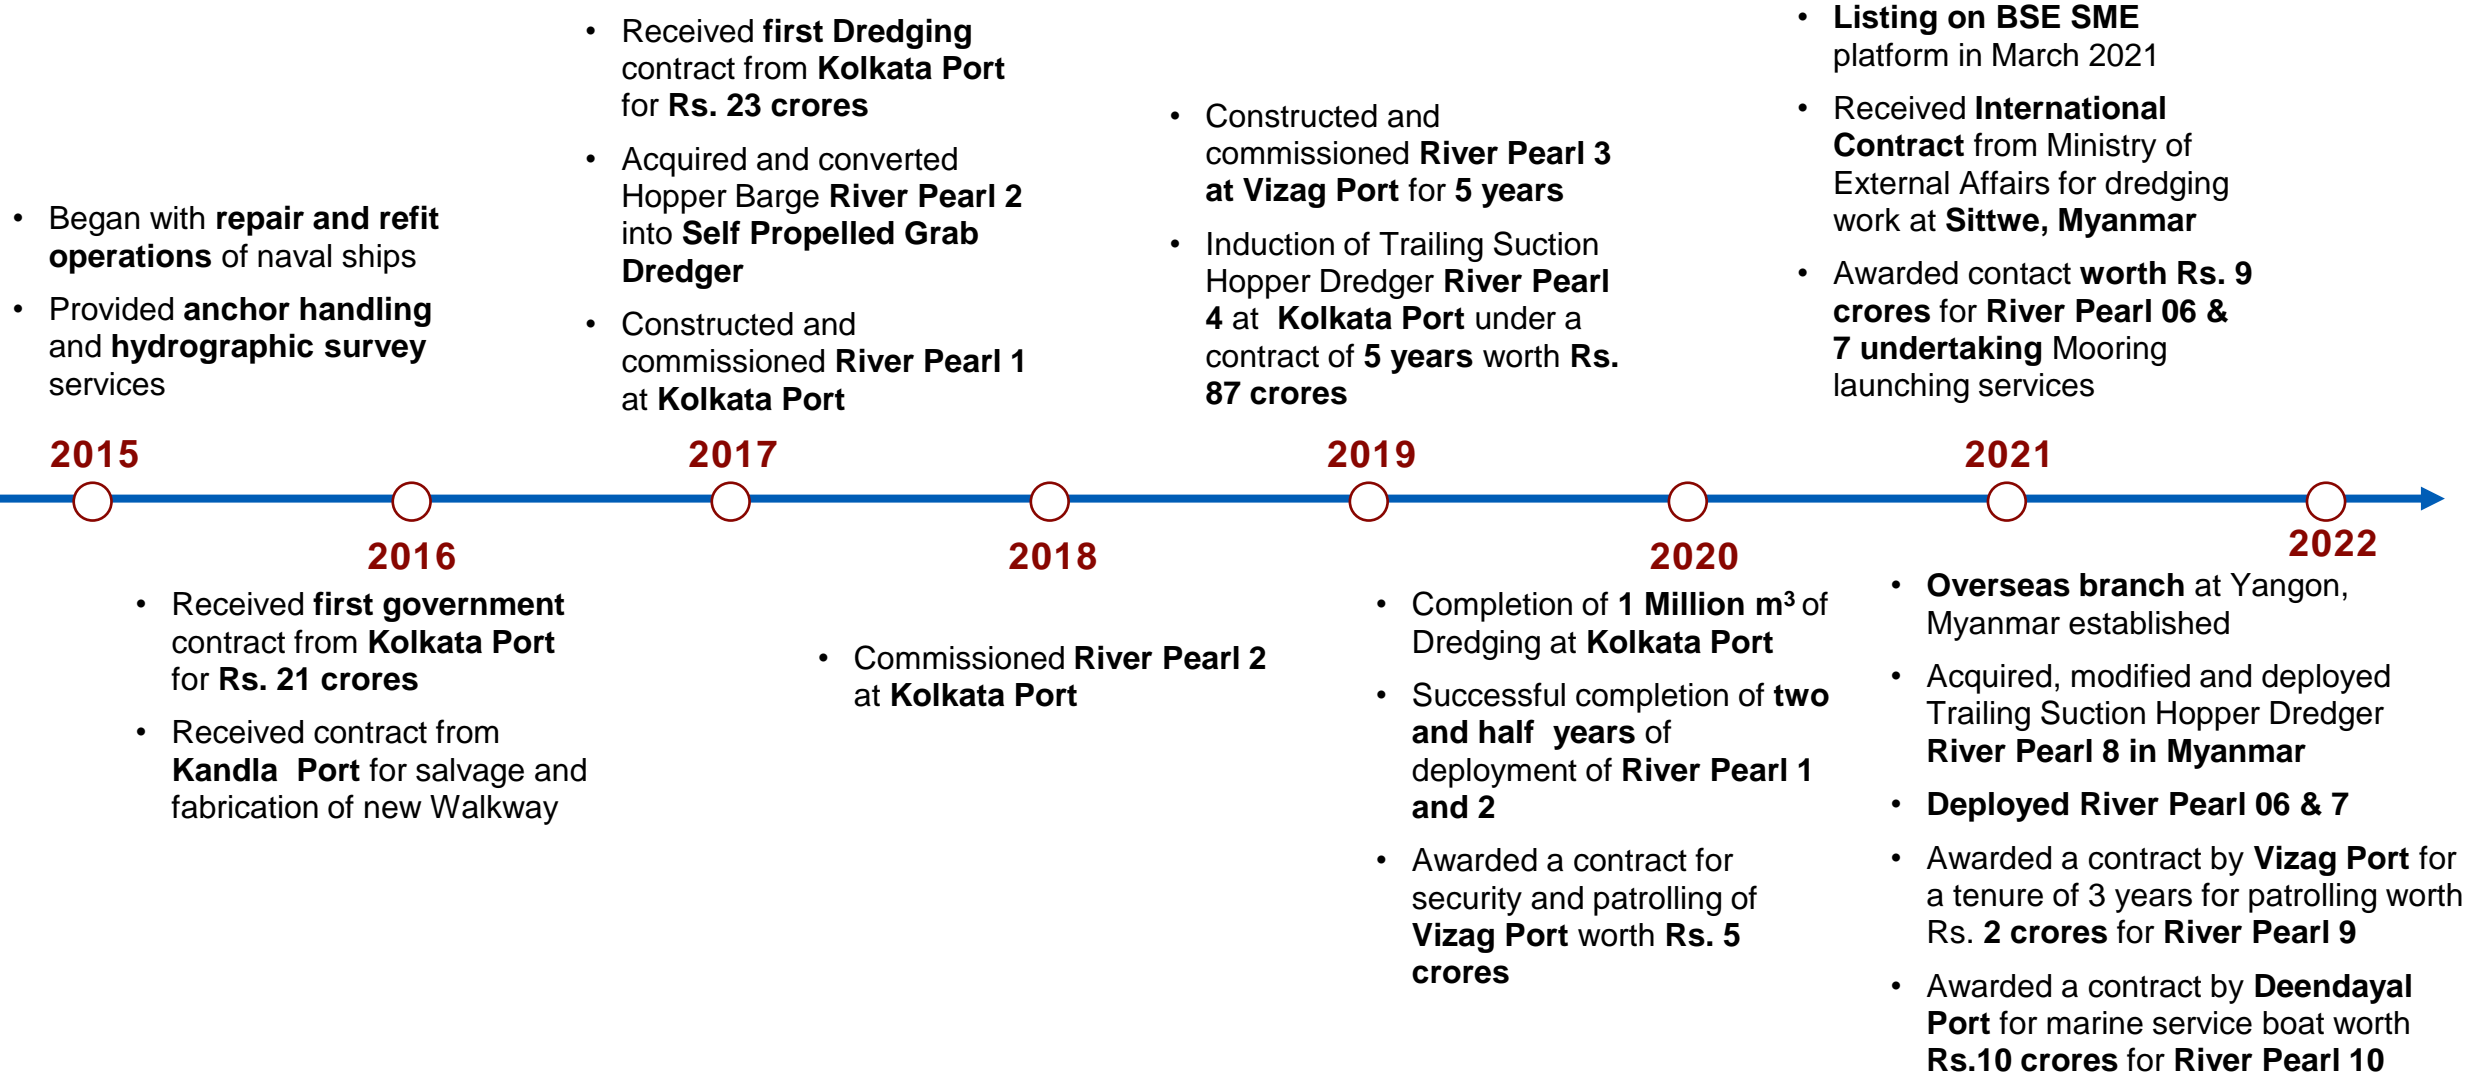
2015

- Began with repair and refit operations of naval ships
- Provided anchor handling and hydrographic survey services

2016

- Received first government contract from Kolkata Port for Rs. 21 crores
- Received contract from Kandla Port for salvage and fabrication of new Walkway

2017

- Received first Dredging contract from Kolkata Port for Rs. 23 crores
- Acquired and converted Hopper Barge River Pearl 2 into Self Propelled Grab Dredger
- Constructed and commissioned River Pearl 1 at Kolkata Port

2018

- Commissioned River Pearl 2 at Kolkata Port

2019

- Constructed and commissioned River Pearl 3 at Vizag Port for 5 years
- Induction of Trailing Suction Hopper Dredger River Pearl 4 at Kolkata Port under a contract of 5 years worth Rs. 87 crores

2020

- Completion of 1 Million m$^3$ of Dredging at Kolkata Port
- Successful completion of two and half years of deployment of River Pearl 1 and 2
- Awarded a contract for security and patrolling of Vizag Port worth Rs. 5 crores

2021

- Listing on BSE SME platform in March 2021
- Received International Contract from Ministry of External Affairs for dredging work at Sittwe, Myanmar
- Awarded contact worth Rs. 9 crores for River Pearl 06 & 7 undertaking Mooring launching services

2022

- Overseas branch at Yangon, Myanmar established
- Acquired, modified and deployed Trailing Suction Hopper Dredger River Pearl 8 in Myanmar
- Deployed River Pearl 06 & 7
- Awarded a contract by Vizag Port for a tenure of 3 years for patrolling worth Rs. 2 crores for River Pearl 9
- Awarded a contract by Deendayal Port for marine service boat worth Rs.10 crores for River Pearl 10